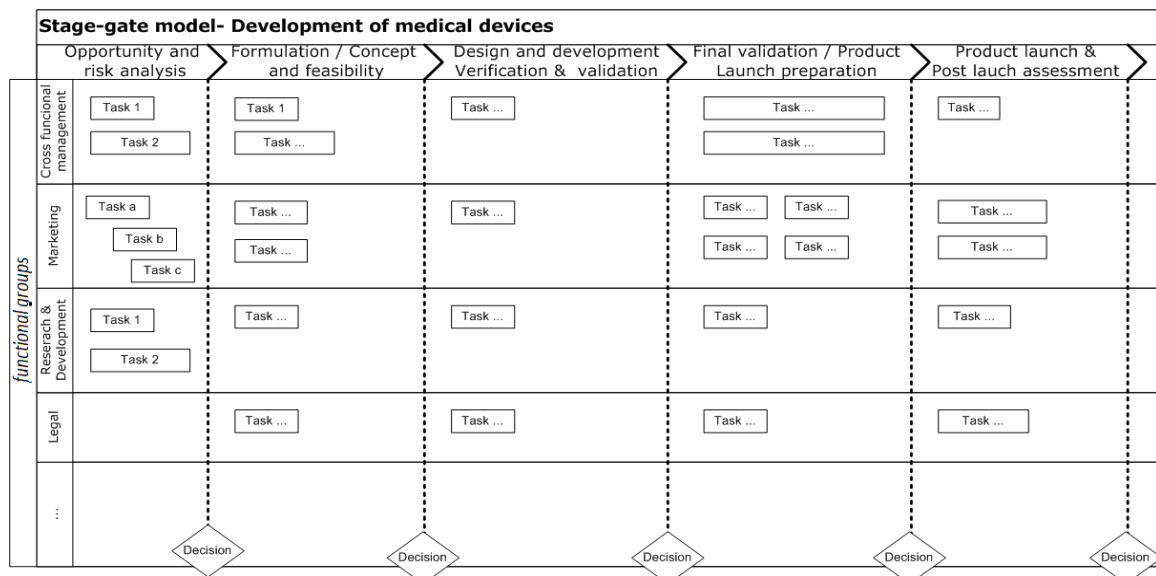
Stage-gate model- Development of medical devices

| | Opportunity and risk analysis | Formulation / Concept and feasibility | Design and development Verification & validation | Final validation / Product Launch preparation | Product launch & Post lauch assessment |
|---|---|---|---|---|---|
| Cross funcional management | Task 1, Task 2 | Task 1, Task ... | Task ... | Task ..., Task ... | Task ... |
| Marketing | Task a, Task b, Task c | Task ..., Task ... | Task ... | Task ..., Task ..., Task ..., Task ... | Task ..., Task ... |
| Reserach & Development | Task 1, Task 2 | Task ... | Task ... | Task ... | Task ... |
| Legal | | Task ... | Task ... | Task ... | Task ... |
| ⋮ | | | | | |

functional groups

Decision
Decision
Decision
Decision
Decision